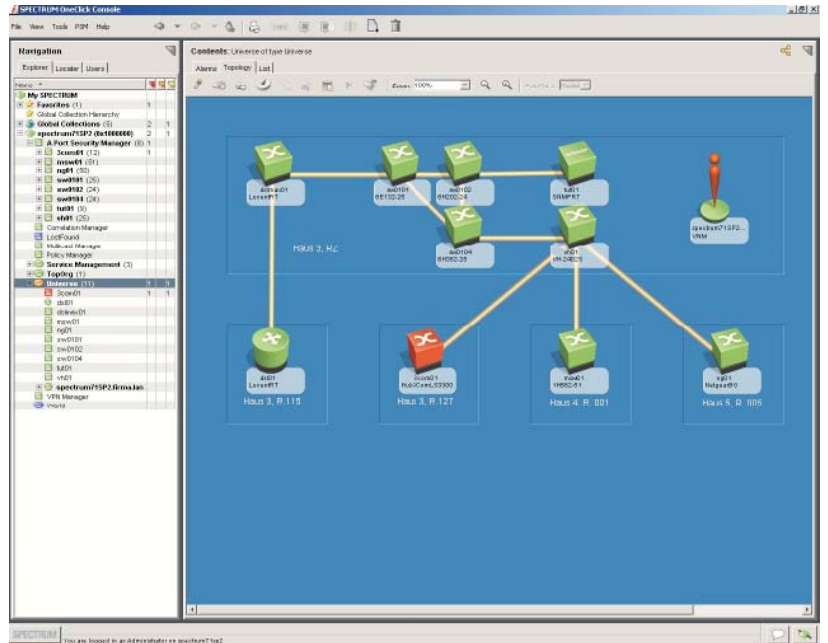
SPECTRUM OneClick Console

File View Tools PSM Help

Navigation

Explorer Locater Users

My SPECTRUM
Favorites (1)
Global Collection Hierarchy
Global Collections (5)
spectrum71SP2 (0x1000000)
A Port Security Manager (8)
3com01 (12)
msw01 (51)
ng01 (50)
sw0101 (26)
sw0102 (24)
sw0104 (24)
lut01 (9)
vh01 (25)
Correlation Manager
LostFound
Multicast Manager
Policy Manager
Service Management (3)
TopOrg (1)
Universe (11)
3com01
dc01
dclew01
msw01
ng01
sw0101
sw0102
sw0104
lut01
vh01
spectrum71SP2.firma.loc
VPN Manager
World

Contents: Universe of type Universe

Alarms Topology List

Zoom: 100%

dclew01
LucentRT

sw0101
SE102-25

sw0102
SH050-24

lut01
SNMPRT

sw0104
SH050-25

vh01
vh 24025

spectrum71SP2...
VNM

Haus 3, HZ

dc01
LucentRT

3com01
HubComL33300

msw01
SH050-51

ng01
Netgear60

Haus 3, R.115

Haus 3, R.127

Haus 4, R. 001

Haus 5, R. 005

SPECTRUM You are logged in as Administrator on spectrum71sp2